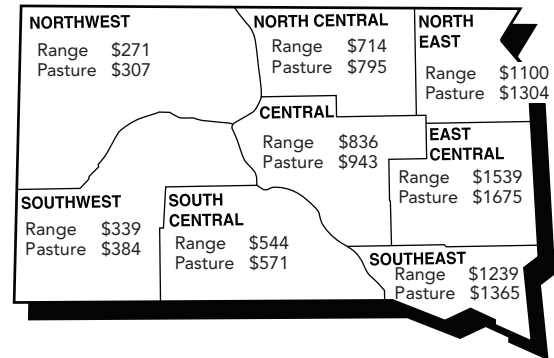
NORTHWEST
Range $271
Pasture $307

NORTH CENTRAL
Range $714
Pasture $795

NORTH EAST
Range $1100
Pasture $1304

CENTRAL
Range $836
Pasture $943

EAST CENTRAL
Range $1539
Pasture $1675

SOUTHWEST
Range $339
Pasture $384

SOUTH CENTRAL
Range $544
Pasture $571

SOUTHEAST
Range $1239
Pasture $1365